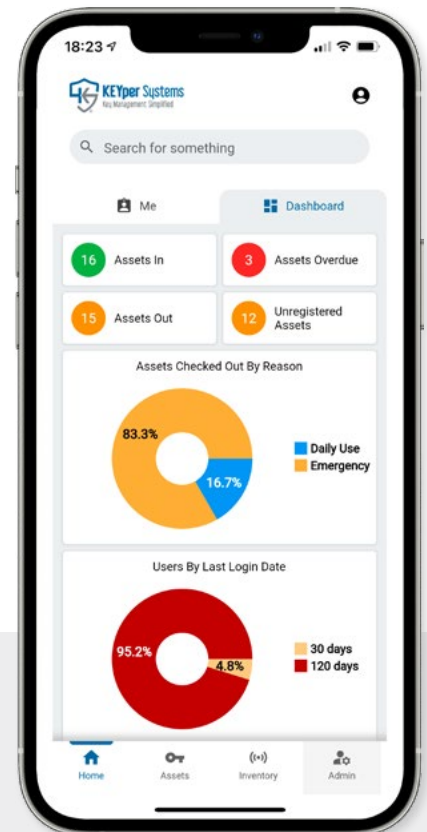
18:23

KEYper Systems
Key Management Simplified

Search for something

Me

Dashboard

16 Assets In

3 Assets Overdue

15 Assets Out

12 Unregistered Assets

Assets Checked Out By Reason

83.3%

16.7%

Daily Use
Emergency

Users By Last Login Date

95.2%

4.8%

30 days
120 days

Home

Assets

Inventory

Admin